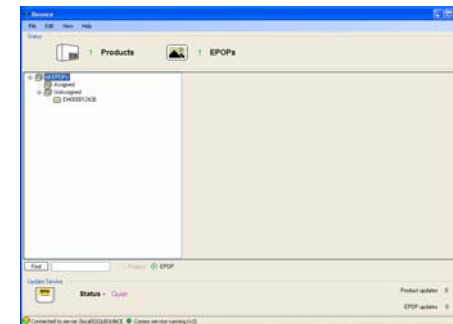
Beacon

File Edit View Help

Status

1 Products

1 EPOPs

All EPOPs
Assigned
Unassigned
EN00001243B

Find

Product EPOP

Update Service

Status - Quiet

Product updates 0

EPOP updates 0

Connected to server (local)\SQUEXPRESS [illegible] running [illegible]